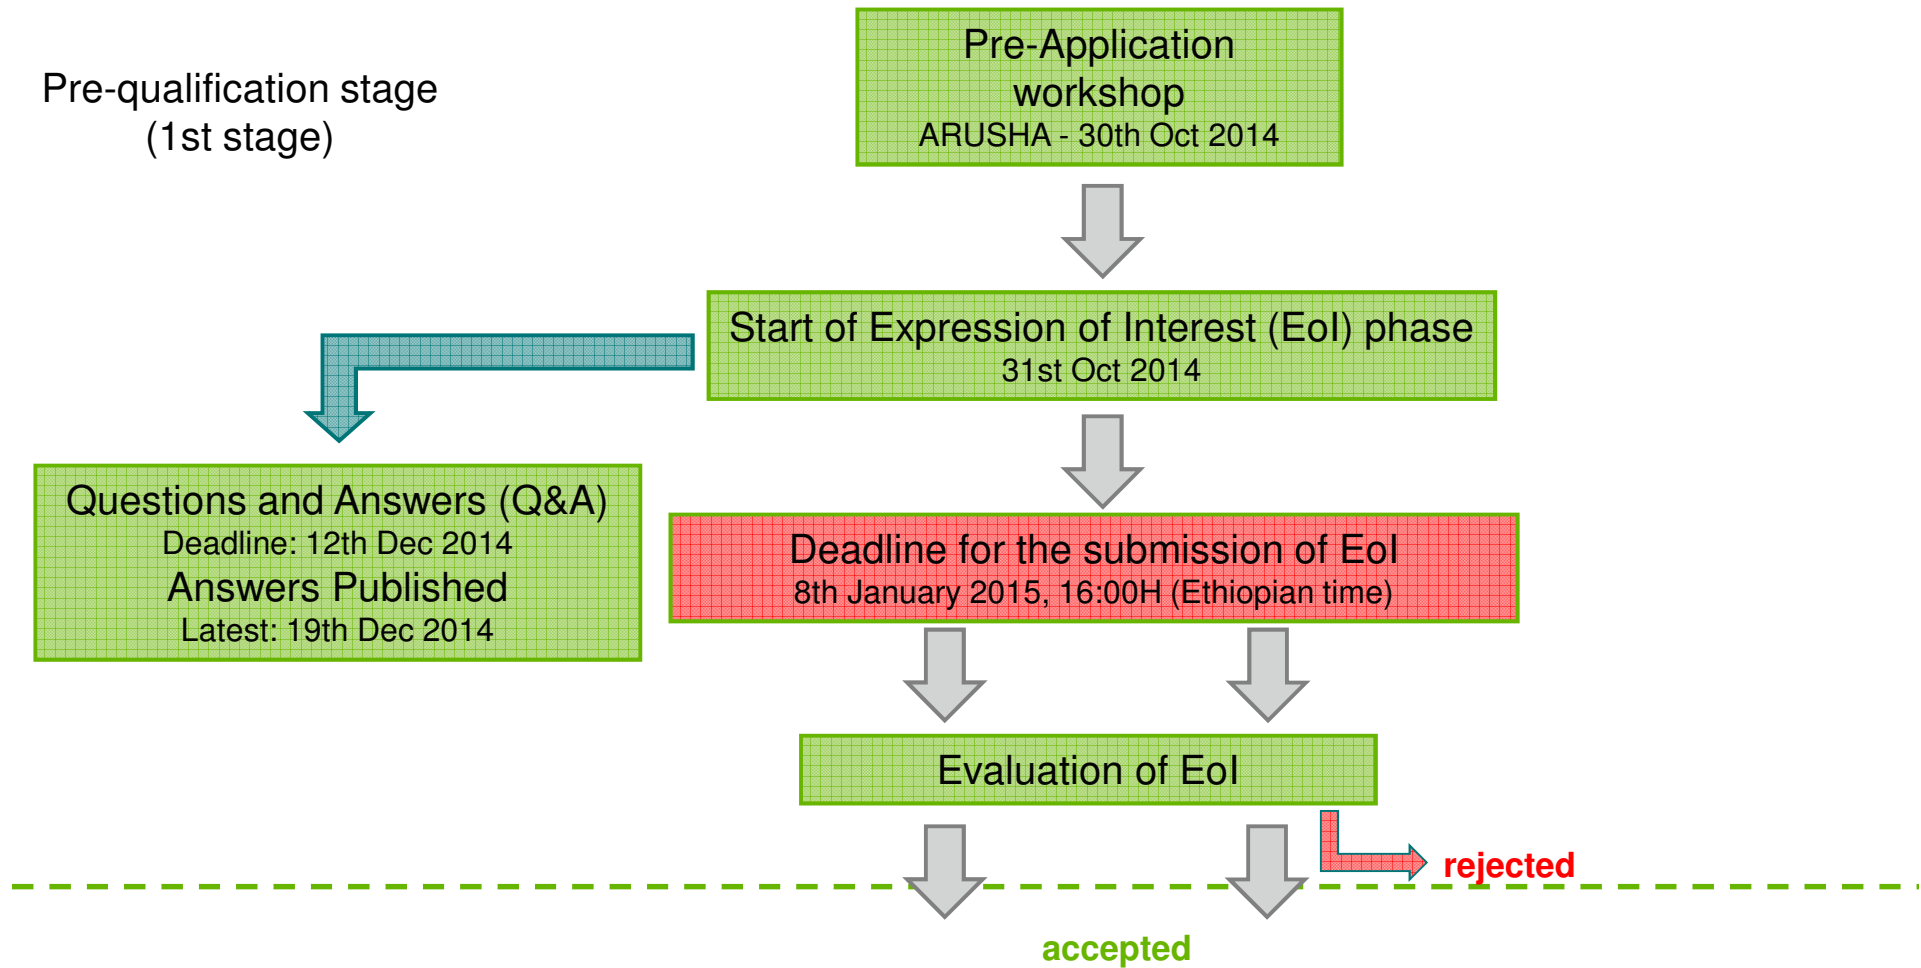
Pre-qualification stage
(1st stage)

Pre-Application workshop
ARUSHA - 30th Oct 2014

Start of Expression of Interest (EoI) phase
31st Oct 2014

Questions and Answers (Q&A)
Deadline: 12th Dec 2014
Answers Published
Latest: 19th Dec 2014

Deadline for the submission of EoI
8th January 2015, 16:00H (Ethiopian time)

Evaluation of EoI

rejected

accepted